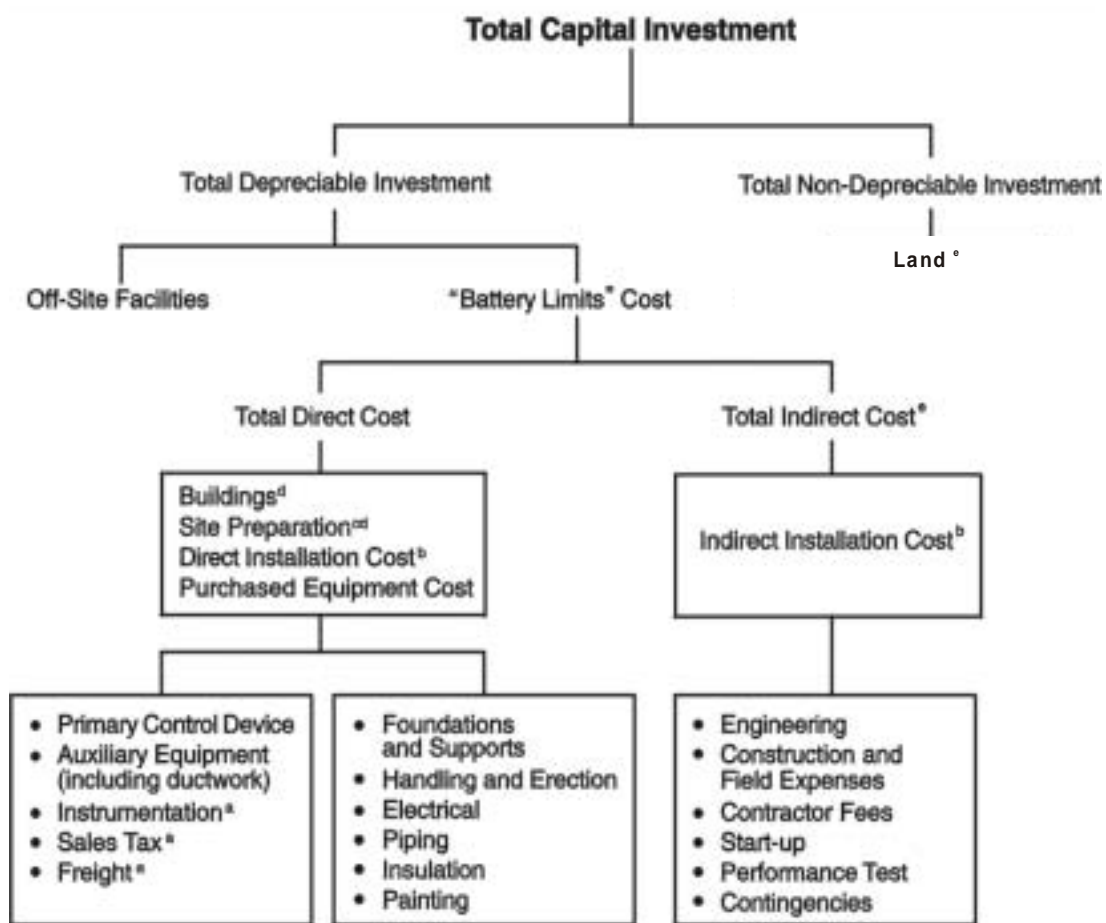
Total Capital Investment

Total Depreciable Investment

Total Non-Depreciable Investment

Land $^{e}$

Off-Site Facilities

"Battery Limits" Cost

Total Direct Cost

Total Indirect Cost $^{e}$

Buildings $^{d}$
Site Preparation $^{cd}$
Direct Installation Cost $^{b}$
Purchased Equipment Cost

Indirect Installation Cost $^{b}$

• Primary Control Device
• Auxiliary Equipment (including ductwork)
• Instrumentation $^{a}$
• Sales Tax $^{a}$
• Freight $^{a}$

• Foundations and Supports
• Handling and Erection
• Electrical
• Piping
• Insulation
• Painting

• Engineering
• Construction and Field Expenses
• Contractor Fees
• Start-up
• Performance Test
• Contingencies